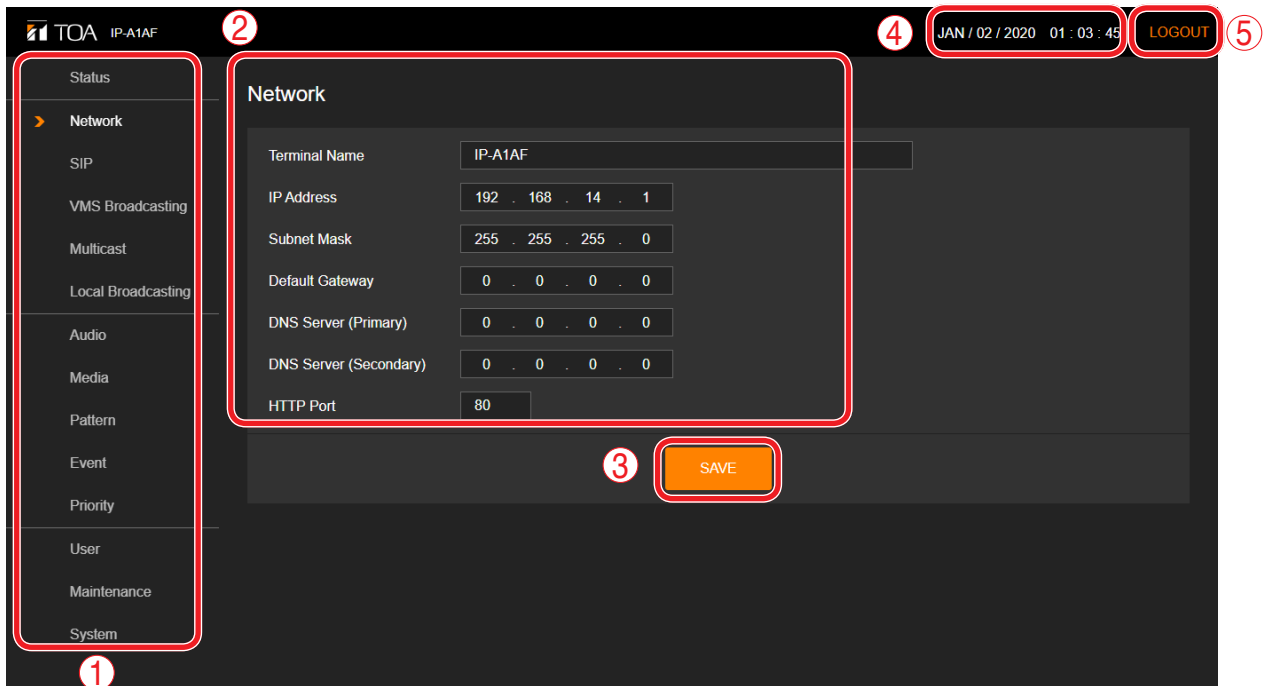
TOA IP-A1AF ② ④ JAN / 02 / 2020 01 : 03 : 45 LOGOUT ⑤

Status

Network

SIP

VMS Broadcasting

Multicast

Local Broadcasting

Audio

Media

Pattern

Event

Priority

User

Maintenance

System

①

Network

| | |
|---|---|
| Terminal Name | IP-A1AF |
| IP Address | 192 . 168 . 14 . 1 |
| Subnet Mask | 255 . 255 . 255 . 0 |
| Default Gateway | 0 . 0 . 0 . 0 |
| DNS Server (Primary) | 0 . 0 . 0 . 0 |
| DNS Server (Secondary) | 0 . 0 . 0 . 0 |
| HTTP Port | 80 |

③ SAVE